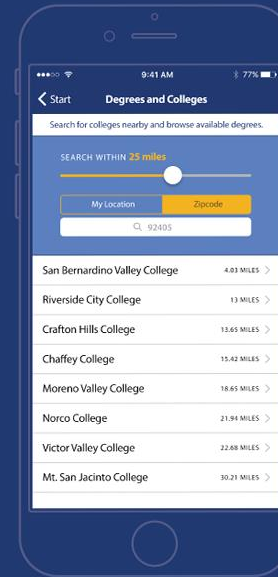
9:41 AM

77%

Start

Degrees and Colleges

Search for colleges nearby and browse available degrees.

SEARCH WITHIN 25 miles

My Location

Zipcode

92405

San Bernardino Valley College 4.03 MILES

Riverside City College 13 MILES

Crafton Hills College 13.65 MILES

Chaffey College 15.42 MILES

Moreno Valley College 18.65 MILES

Norco College 21.94 MILES

Victor Valley College 22.68 MILES

Mt. San Jacinto College 30.21 MILES